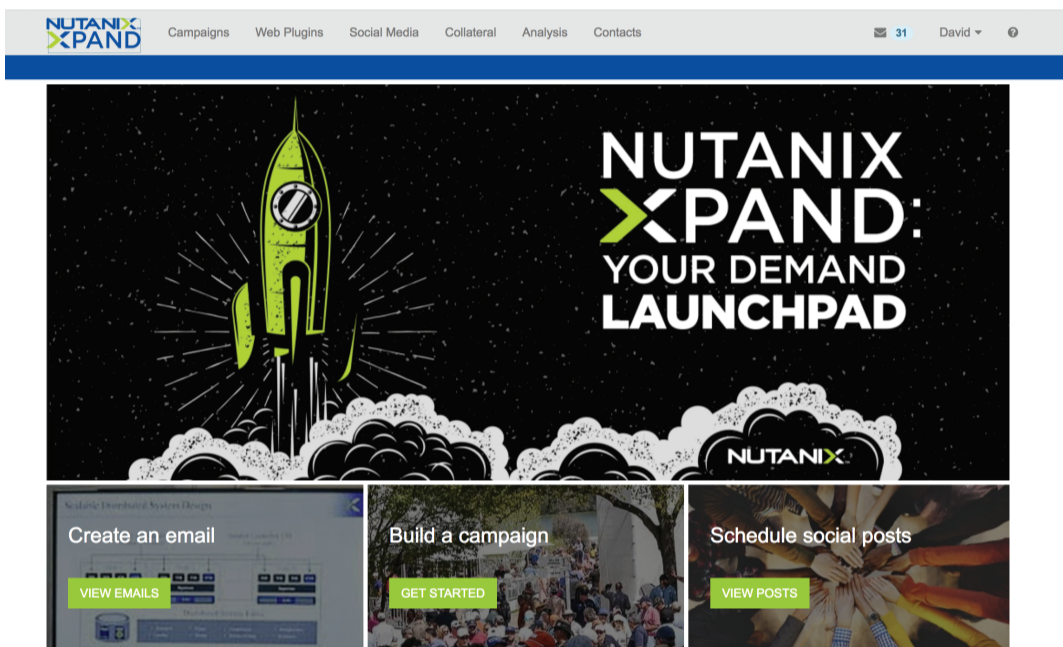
NUTANIX XPAND

Campaigns Web Plugins Social Media Collateral Analysis Contacts

31 David

NUTANIX XPAND: YOUR DEMAND LAUNCHPAD

NUTANIX

Create an email

VIEW EMAILS

Build a campaign

GET STARTED

Schedule social posts

VIEW POSTS